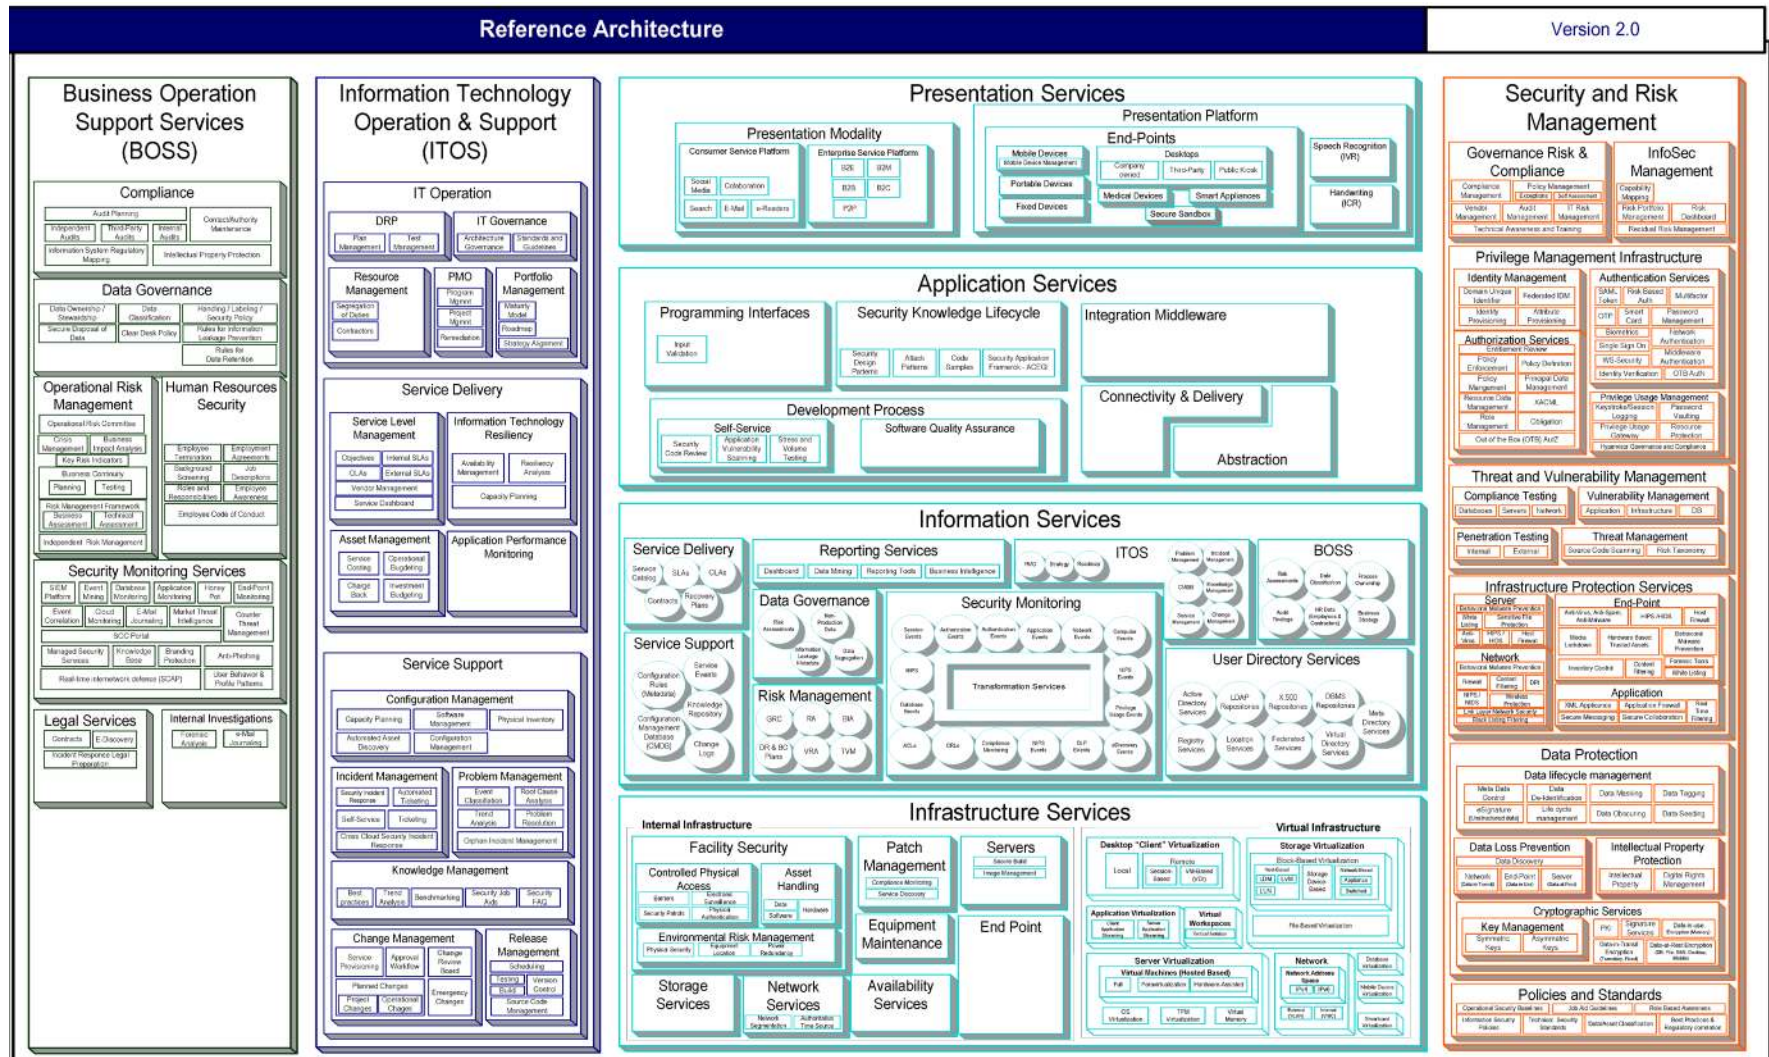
Reference Architecture

Version 2.0

Business Operation Support Services (BOSS)

Compliance

Audit Planning

Independent Audits

Third-Party Audits

Internal Audits

Contact/Authority Maintenance

Information System Regulatory Mapping

Intellectual Property Protection

Data Governance

Data Ownership / Stewardship

Data Classification

Handling / Labeling / Security Policy

Secure Disposal of Data

Clear Desk Policy

Rules for Information Leakage Prevention

Rules for Data Retention

Operational Risk Management

Operational Risk Committee

Crisis Management

Business Impact Analysis

Key Risk Indicators

Business Continuity

Planning

Testing

Risk Management Framework

Business Assessment

Technical Assessment

Independent Risk Management

Human Resources Security

Employee Termination

Employment Agreements

Background Screening

Job Descriptions

Roles and Responsibilities

Employee Awareness

Employee Code of Conduct

Security Monitoring Services

SIEM Platform

Event Mining

Database Monitoring

Application Monitoring

Honey Pot

End-Point Monitoring

Event Correlation

Cloud Monitoring

E-Mail Journaling

Market Threat Intelligence

Counter Threat Management

SOC-Portal

Managed Security Services

Knowledge Base

Branding Protection

Anti-Phishing

Real-time internetwork defense (SCAP)

User Behavior & Profile Patterns

Legal Services

Contracts

E-Discovery

Incident Response Legal Preparation

Internal Investigations

Forensic Analysis

e-Mail Journaling

Information Technology Operation & Support (ITOS)

IT Operation

DRP

Plan Management

Test Management

IT Governance

Architecture Governance

Standards and Guidelines

Resource Management

Segregation of Duties

Contractors

PMO

Program Mgmt

Project Mgmt

Remediation

Portfolio Management

Maturity Model

Roadmap

Strategy Alignment

Service Delivery

Service Level Management

Objectives

Internal SLAs

OLAs

External SLAs

Vendor Management

Service Dashboard

Information Technology Resiliency

Availability Management

Resiliency Analysis

Capacity Planning

Asset Management

Service Costing

Operational Budgeting

Charge Back

Investment Budgeting

Application Performance Monitoring

Service Support

Configuration Management

Capacity Planning

Software Management

Physical Inventory

Automated Asset Discovery

Configuration Management

Incident Management

Security Incident Response

Automated Ticketing

Self-Service

Ticketing

Cross Cloud Security Incident Response

Problem Management

Event Classification

Root Cause Analysis

Trend Analysis

Problem Resolution

Orphan Incident Management

Knowledge Management

Best practices

Trend Analysis

Benchmarking

Security Job Aids

Security FAQ

Change Management

Service Provisioning

Approval Workflow

Change Review Board

Planned Changes

Project Changes

Operational Changes

Emergency Changes

Release Management

Scheduling

Testing

Build

Version Control

Source Code Management

Presentation Services

Presentation Modality

Consumer Service Platform

Social Media

Collaboration

Search

E-Mail

e-Readers

Enterprise Service Platform

B2E

B2M

B2B

B2C

P2P

Presentation Platform

End-Points

Mobile Devices

Mobile Device Management

Desktops

Company owned

Third-Party

Public Kiosk

Portable Devices

Medical Devices

Smart Appliances

Fixed Devices

Secure Sandbox

Speech Recognition (IVR)

Handwriting (ICR)

Application Services

Programming Interfaces

Input Validation

Security Knowledge Lifecycle

Security Design Patterns

Attack Patterns

Code Samples

Security Application Framework - ACEGI

Integration Middleware

Development Process

Self-Service

Security Code Review

Application Vulnerability Scanning

Stress and Volume Testing

Software Quality Assurance

Connectivity & Delivery

Abstraction

Information Services

Service Delivery

Service Catalog

SLAs

OLAs

Contracts

Recovery Plans

Reporting Services

Dashboard

Data Mining

Reporting Tools

Business Intelligence

ITOS

RACI

Strategy

Roadmap

Problem Management

Incident Management

CMDB

Knowledge Management

Service Management

Change Management

BOSS

Risk Assessments

Data Classification

Process Ownership

Audit Findings

HR Data (Employees & Contractors)

Business Strategy

Data Governance

Risk Assessments

Non-Production Data

Information Leakage Metadata

Data Segregation

Security Monitoring

Session Events

Authorization Events

Authentication Events

Application Events

Network Events

Computer Events

WAF

Transformation Services

NPS Events

Database Events

Privilege Usage Events

ACLs

CRLs

Compliance Monitoring

HIPS Events

DLP Events

eDiscovery Events

Service Support

Configuration Rules (Metadata)

Service Events

Configuration Management Database (CMDB)

Knowledge Repository

Change Logs

Risk Management

GRC

RA

BIA

DR & BC Plans

VRA

TVM

User Directory Services

Active Directory Services

LDAP Repositories

X.500 Repositories

DBMS Repositories

Meta Directory Services

Registry Services

Location Services

Federated Services

Virtual Directory Services

Infrastructure Services

Internal Infrastructure

Facility Security

Controlled Physical Access

Barriers

Electronic Surveillance

Security Patrols

Physical Authentication

Asset Handling

Data

Software

Hardware

Environmental Risk Management

Physical Security

Equipment Location

Power Redundancy

Patch Management

Compliance Monitoring

Service Discovery

Servers

Secure Build

Image Management

Equipment Maintenance

End Point

Storage Services

Network Services

Network Segmentation

Authoritative Time Source

Availability Services

Virtual Infrastructure

Desktop "Client" Virtualization

Local

Remote

Session Based

VM-Based (VDI)

Storage Virtualization

Block-Based Virtualization

Host Based

Network Based

Storage Device Based

Appliance

Switched

LVM

LUN

Application Virtualization

Client Application Streaming

Server Application Streaming

Virtual Workspaces

File-Based Virtualization

Server Virtualization

Virtual Machines (Hosted Based)

Full

Paravirtualization

Hardware Assisted

OS Virtualization

TPM Virtualization

Virtual Memory

Network

Network Address Space

IPv4

IPv6

External (VLAN)

Internal (VNIC)

Database Virtualization

Mobile Device Virtualization

Smartcard Virtualization

Security and Risk Management

Governance Risk & Compliance

Compliance Management

Policy Management

Exceptions

Self Assessment

Vendor Management

Audit Management

IT Risk Management

Technical Awareness and Training

InfoSec Management

Capability Mapping

Risk Portfolio Management

Risk Dashboard

Residual Risk Management

Privilege Management Infrastructure

Identity Management

Domain Unique Identifier

Federated IDM

Identity Provisioning

Attribute Provisioning

Authorization Services

Entitlement Review

Policy Enforcement

Policy Definition

Policy Management

Principal Data Management

Resource Data Management

XACML

Role Management

Obligation

Out of the Box (OTB) AuthZ

Authentication Services

SAML Token

Risk Based Auth

Multifactor

OTP

Smart Card

Password Management

Biometrics

Network Authentication

Single Sign On

Middleware Authentication

WS-Security

Identity Verification

OTB AutN

Privilege Usage Management

Keystroke/Session Logging

Password Vaulting

Privilege Usage Gateway

Resource Protection

Hypervisor Governance and Compliance

Threat and Vulnerability Management

Compliance Testing

Databases

Servers

Network

Vulnerability Management

Application

Infrastructure

DB

Penetration Testing

Internal

External

Threat Management

Source Code Scanning

Risk Taxonomy

Infrastructure Protection Services

Server

Behavioral Malware Prevention

White Listing

Sensitive File Protection

Anti-Virus

HIPS / HIDS

Host Firewall

End-Point

Anti-Virus, Anti-Spam, Anti-Malware

HIPS / HIDS

Host Firewall

Media Lockdown

Hardware Based Trusted Assets

Behavioral Malware Prevention

Inventory Control

Content Filtering

Forensic Tools

White Listing

Network

Behavioral Malware Prevention

Firewall

Content Filtering

DPI

NIPS / NIDS

Wireless Protection

Link Layer Network Security

Black Listing Filtering

Application

XML Appliance

Application Firewall

Real Time Filtering

Secure Messaging

Secure Collaboration

Data Protection

Data lifecycle management

Meta Data Control

Data De-Identification

Data Masking

Data Tagging

eSignature (Unstructured data)

Life cycle management

Data Obscuring

Data Seeding

Data Loss Prevention

Data Discovery

Network (Data in Transit)

End-Point (Data in Use)

Server (Data at Rest)

Intellectual Property Protection

Intellectual Property

Digital Rights Management

Cryptographic Services

Key Management

Symmetric Keys

Asymmetric Keys

PKI

Signature Services

Data-in-use Encryption (Memory)

Data-in-Transit Encryption (Transitory, Fixed)

Data-at-Rest Encryption (DB, File, SAN, Desktop, Mobile)

Policies and Standards

Operational Security Baselines

Job Aid Guidelines

Role Based Awareness

Information Security Policies

Technical Security Standards

Data/Asset Classification

Best Practices & Regulatory correlation